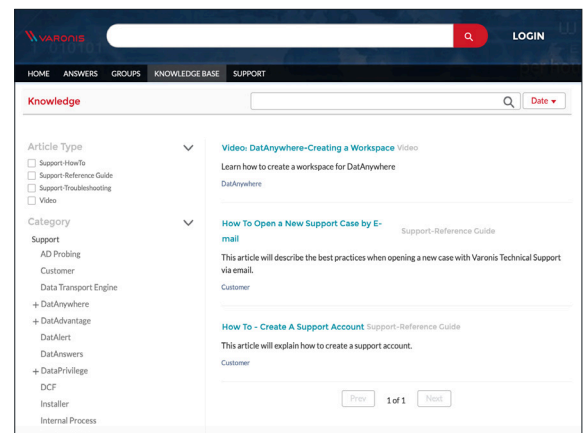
VARONIS

LOGIN

HOME ANSWERS GROUPS KNOWLEDGE BASE SUPPORT

Knowledge

Date

Article Type

Support-HowTo
Support-Reference Guide
Support-Troubleshooting
Video

Category

Support
AD Probing
Customer
Data Transport Engine
+ DatAnywhere
+ DatAdvantage
DatAlert
DatAnswers
+ DataPrivilege
DCF
Installer
Internal Process

Video: DatAnywhere-Creating a Workspace Video

Learn how to create a workspace for DatAnywhere

DatAnywhere

How To Open a New Support Case by E-mail Support-Reference Guide

This article will describe the best practices when opening a new case with Varonis Technical Support via email.

Customer

How To - Create A Support Account Support-Reference Guide

This article will explain how to create a support account.

Customer

Prev 1 of 1 Next